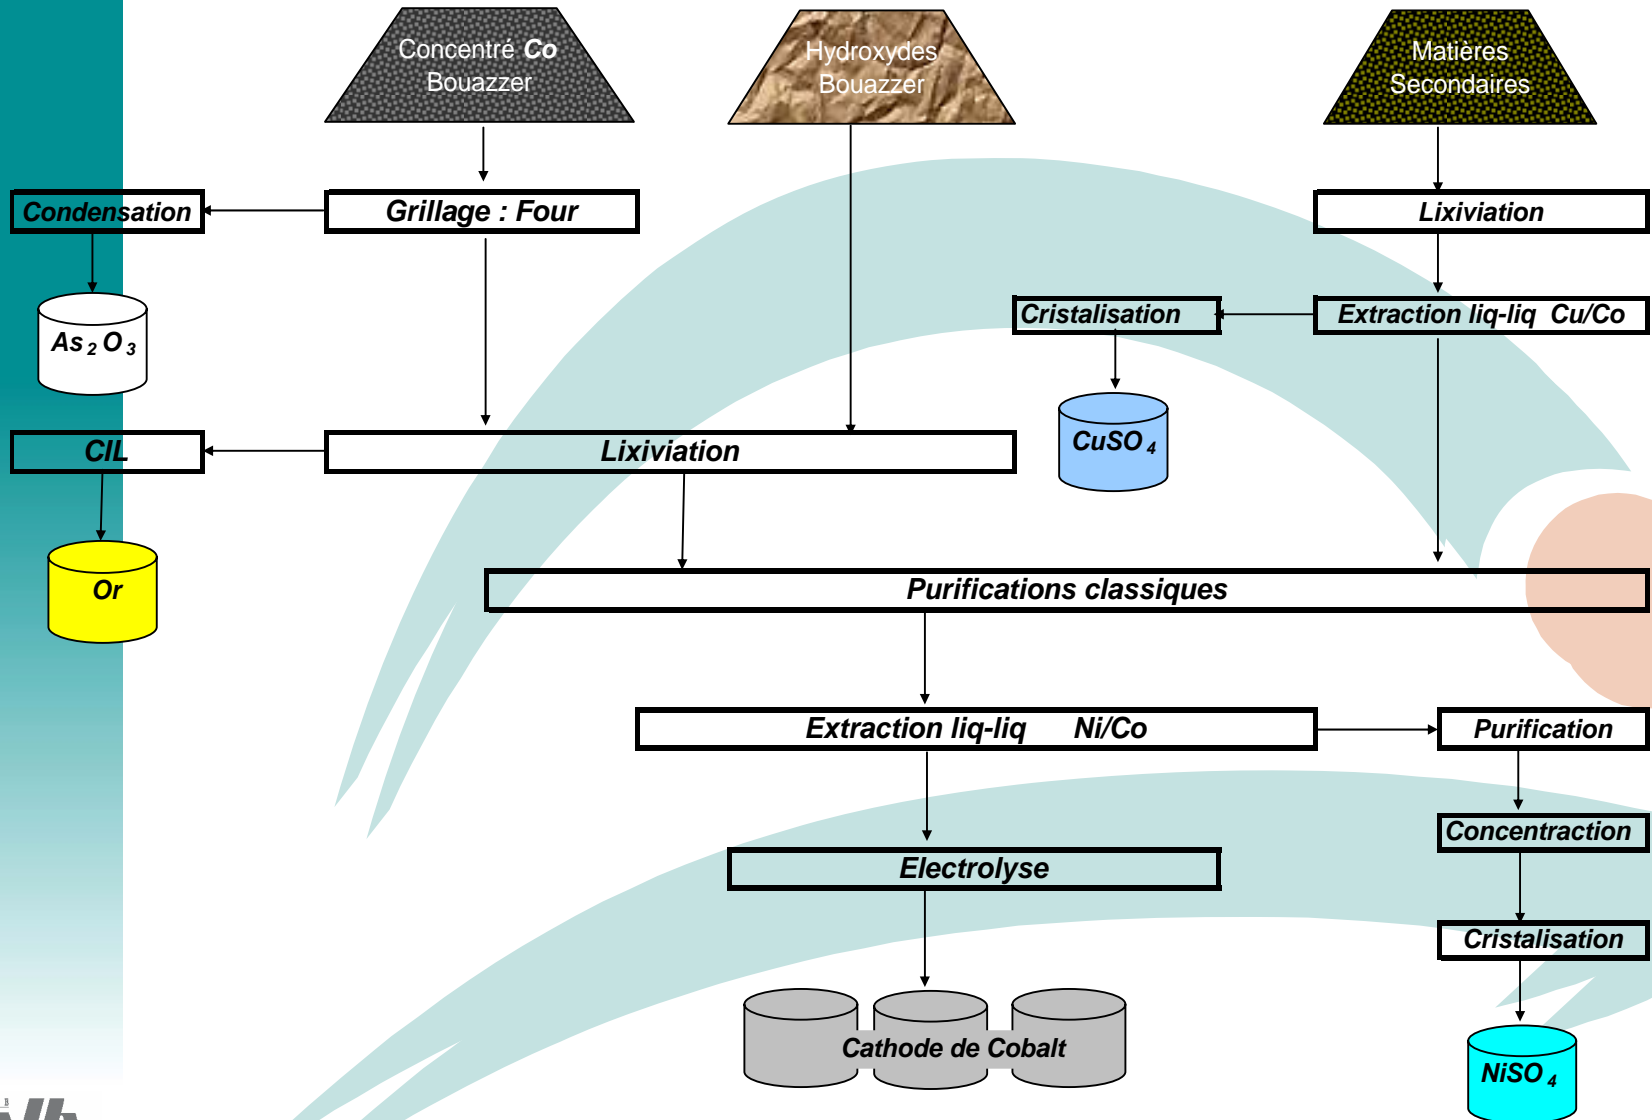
Concentré Co
Bouazzer

Hydroxydes
Bouazzer

Matières
Secondaires

Condensation

Grillage : Four

Lixiviation

$As_2O_3$

Cristalisation

Extraction liq-liq Cu/Co

$CuSO_4$

CIL

Lixiviation

Or

Purifications classiques

Extraction liq-liq Ni/Co

Purification

Concentraction

Electrolyse

Cristalisation

Cathode de Cobalt

$NiSO_4$